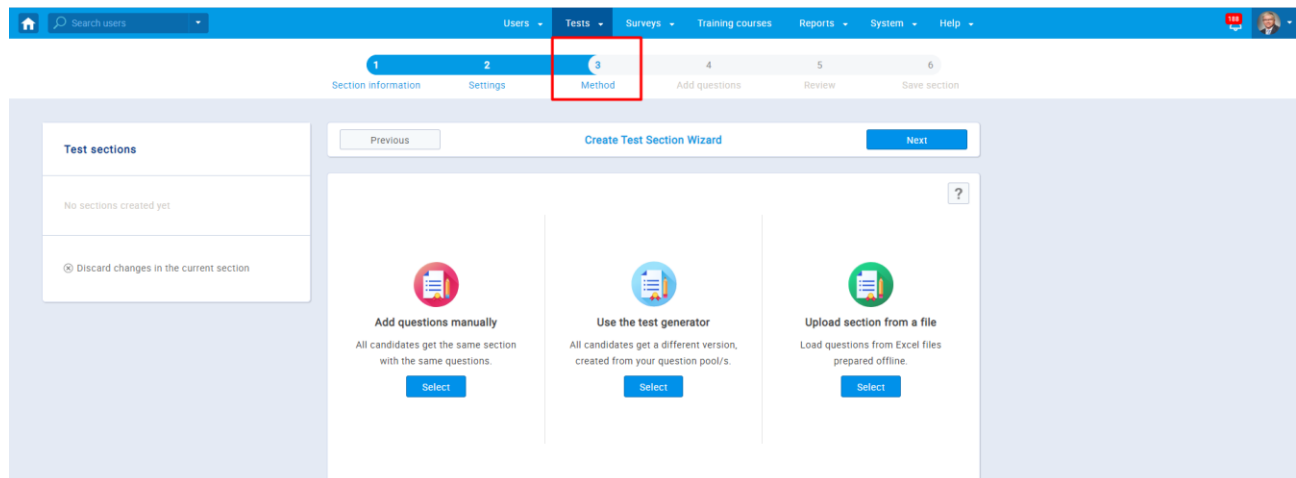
Search users

Users Tests Surveys Training courses Reports System Help

188

1 Section information
2 Settings
3 Method
4 Add questions
5 Review
6 Save section

Test sections

No sections created yet

Discard changes in the current section

Previous

Create Test Section Wizard

Next

?

Add questions manually

All candidates get the same section with the same questions.

Select

Use the test generator

All candidates get a different version, created from your question pool/s.

Select

Upload section from a file

Load questions from Excel files prepared offline.

Select